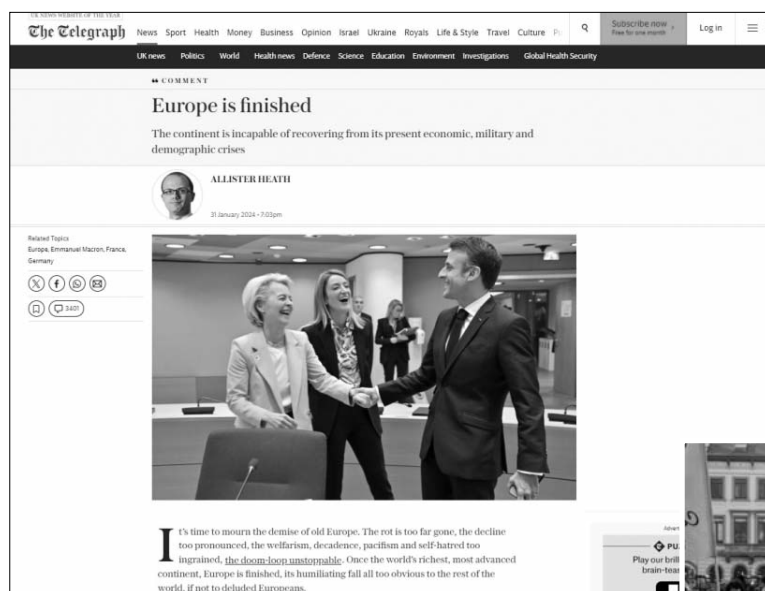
UK NEWS WEBSITE OF THE YEAR

The Telegraph News Sport Health Money Business Opinion Israel Ukraine Royals Life & Style Travel Culture Pu

Subscribe now
Free for one month

Log in

UK news Politics World Health news Defence Science Education Environment Investigations Global Health Security

COMMENT

Europe is finished

The continent is incapable of recovering from its present economic, military and demographic crises

ALLISTER HEATH

31 January 2024 • 7:03pm

Related Topics
Europe, Emmanuel Macron, France, Germany

3401

It's time to mourn the demise of old Europe. The rot is too far gone, the decline too pronounced, the welfarism, decadence, pacifism and self-hatred too ingrained, the doom-loop unstoppable. Once the world's richest, most advanced continent, Europe is finished, its humiliating fall all too obvious to the rest of the world, if not to deluded Europeans.

Advert

PU

Play our brill brain-tea